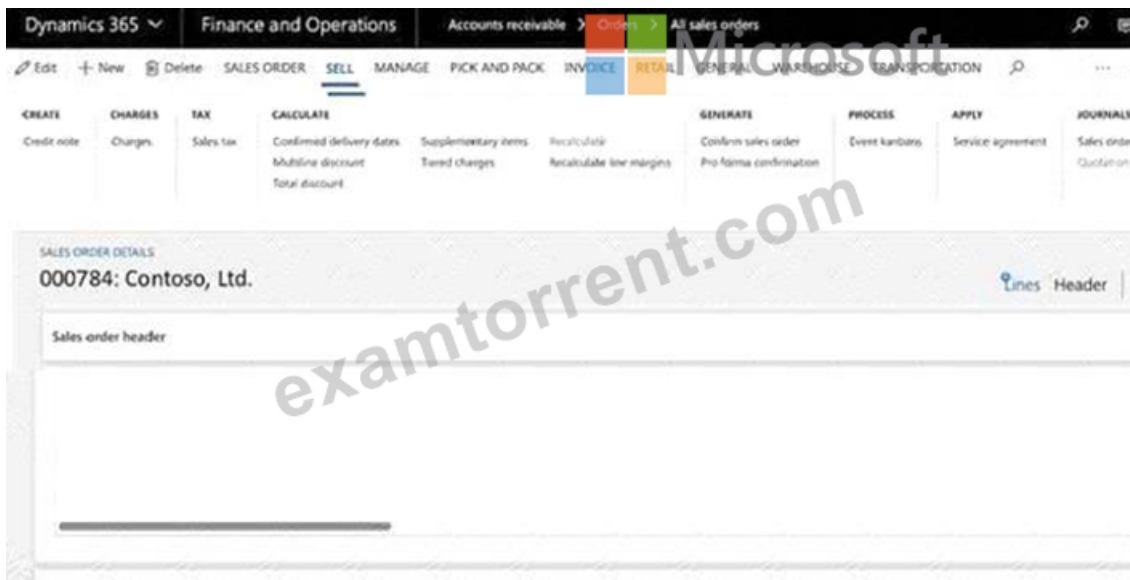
Dynamics 365 ∨ Finance and Operations Accounts receivable > Orders > All sales orders

Microsoft

Edit + New Delete SALES ORDER SELL MANAGE PICK AND PACK INVOICE RETAIL GENERAL WAREHOUSE TRANSPORTATION

CREATE
Credit note

CHARGES
Charges

TAX
Sales tax

CALCULATE
Confirmed delivery dates
Multiline discount
Total discount
Supplementary items
Tiered charges
Recalculate
Recalculate low margins

GENERATE
Confirm sales order
Pro forma confirmation

PROCESS
Event kanbans

APPLY
Service agreement

JOURNALS
Sales order
Quotation

examtorrent.com

SALES ORDER DETAILS
000784: Contoso, Ltd.

Lines Header

Sales order header